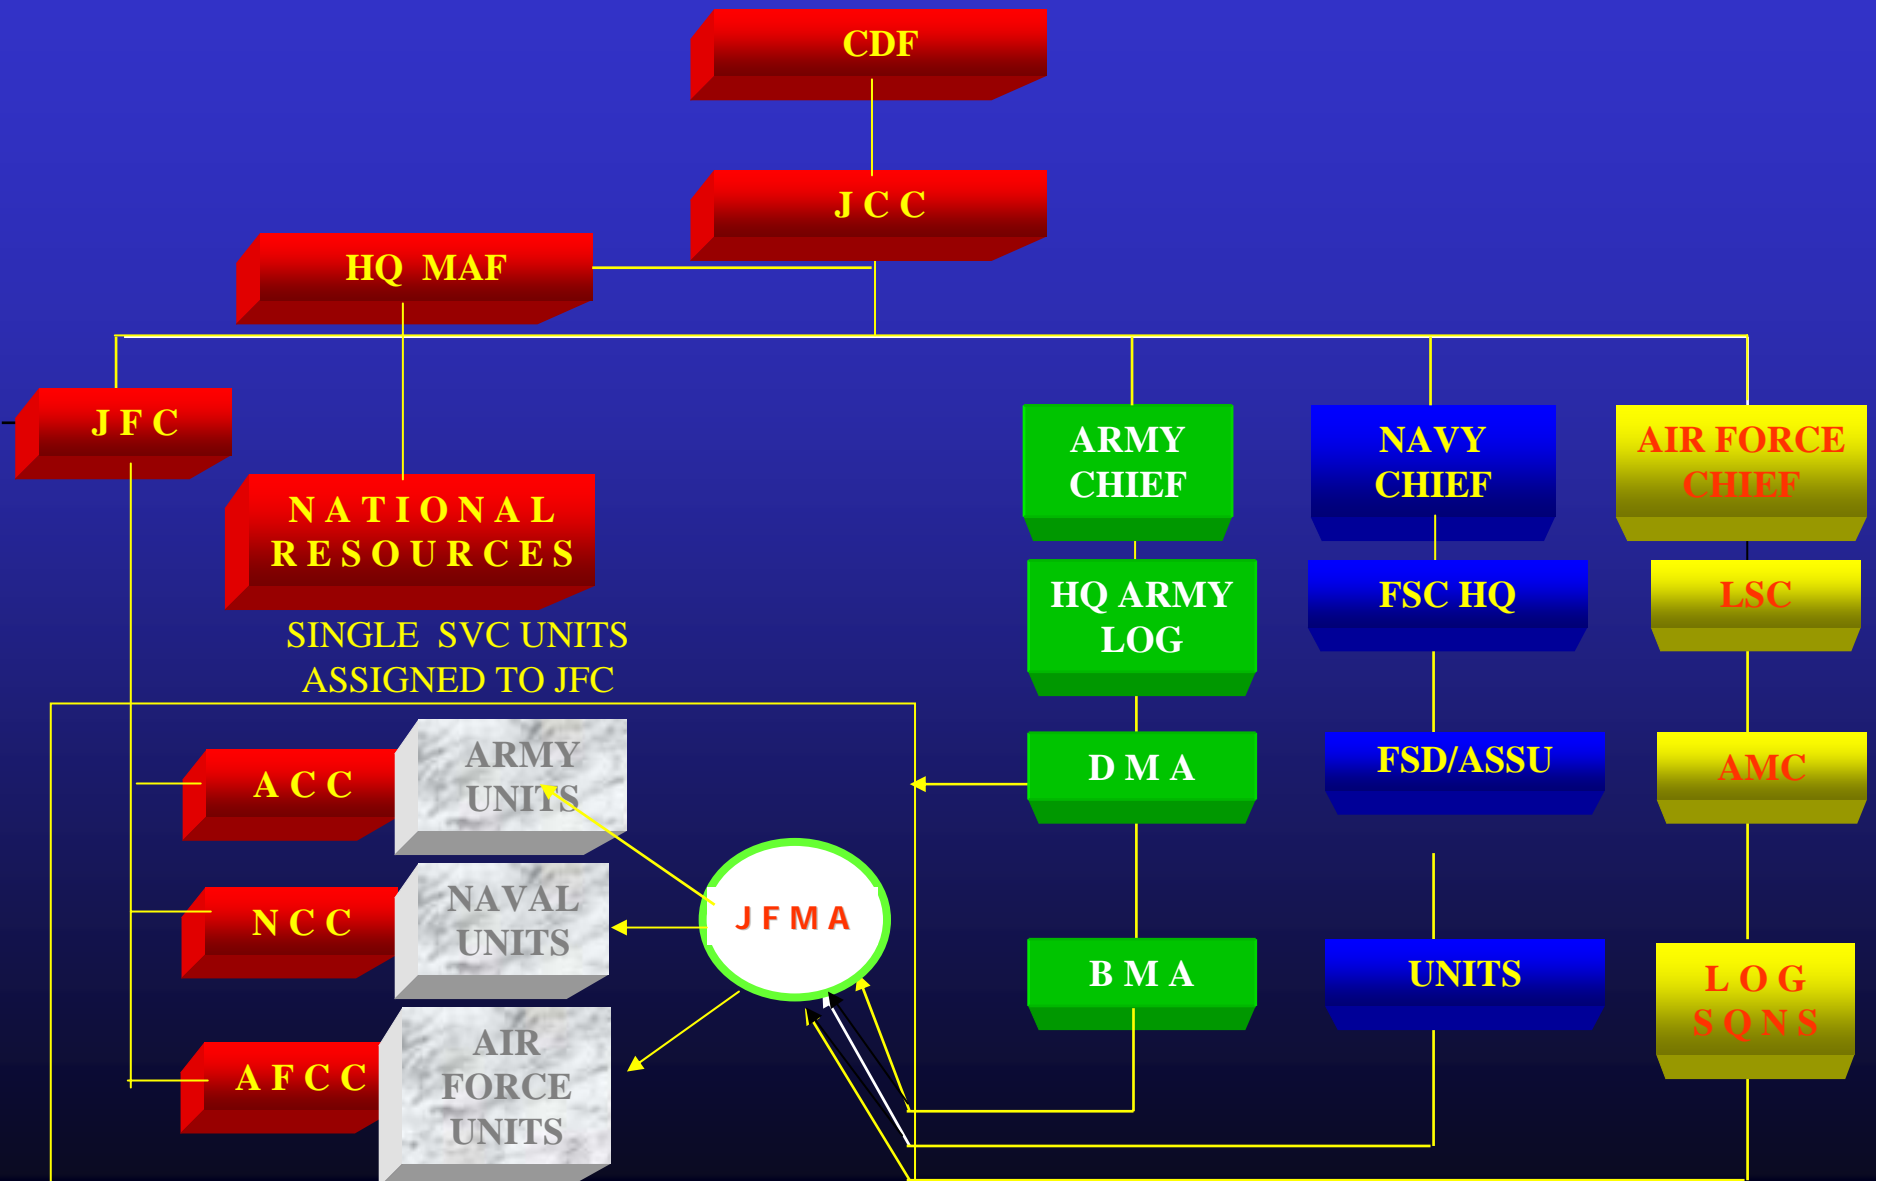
CDF

J C C

HQ MAF

J F C

NATIONAL RESOURCES

SINGLE SVC UNITS ASSIGNED TO JFC

ARMY CHIEF

NAVY CHIEF

AIR FORCE CHIEF

HQ ARMY LOG

FSC HQ

LSC

D M A

FSD/ASSU

AMC

A C C

ARMY UNITS

N C C

NAVAL UNITS

J F M A

A F C C

AIR FORCE UNITS

B M A

UNITS

L O G S Q N S